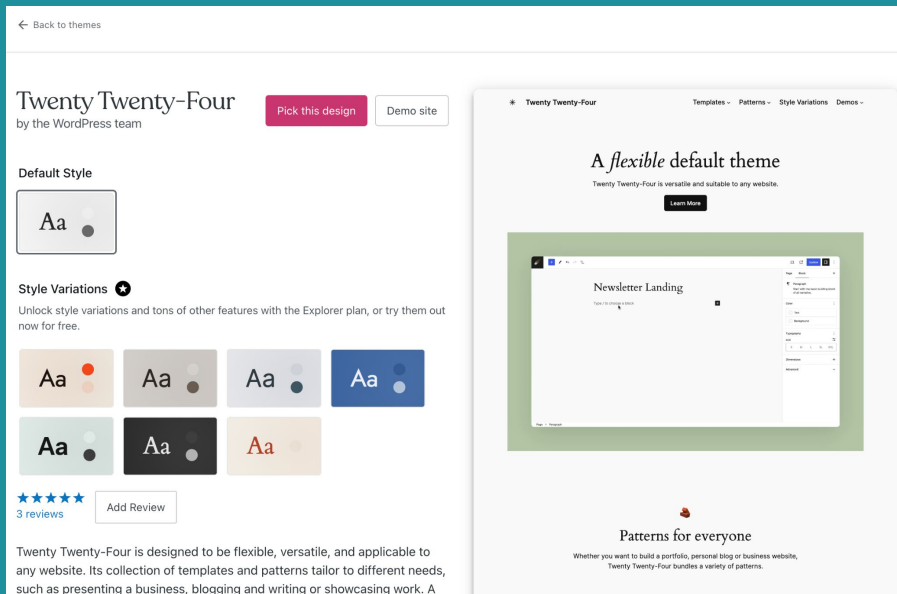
← Back to themes

Twenty Twenty-Four
by the WordPress team

Pick this design

Demo site

Default Style

Aa

Style Variations

Unlock style variations and tons of other features with the Explorer plan, or try them out now for free.

Aa

Aa

Aa

Aa

Aa

Aa

Aa

★★★★★
3 reviews

Add Review

Twenty Twenty-Four is designed to be flexible, versatile, and applicable to any website. Its collection of templates and patterns tailor to different needs, such as presenting a business, blogging and writing or showcasing work. A

Twenty Twenty-Four

Templates ⌄ Patterns ⌄ Style Variations Demos ⌄

A *flexible* default theme

Twenty Twenty-Four is versatile and suitable to any website.

Learn More

Newsletter Landing

Type / to choose a block

Patterns for everyone

Whether you want to build a portfolio, personal blog or business website, Twenty Twenty-Four bundles a variety of patterns.